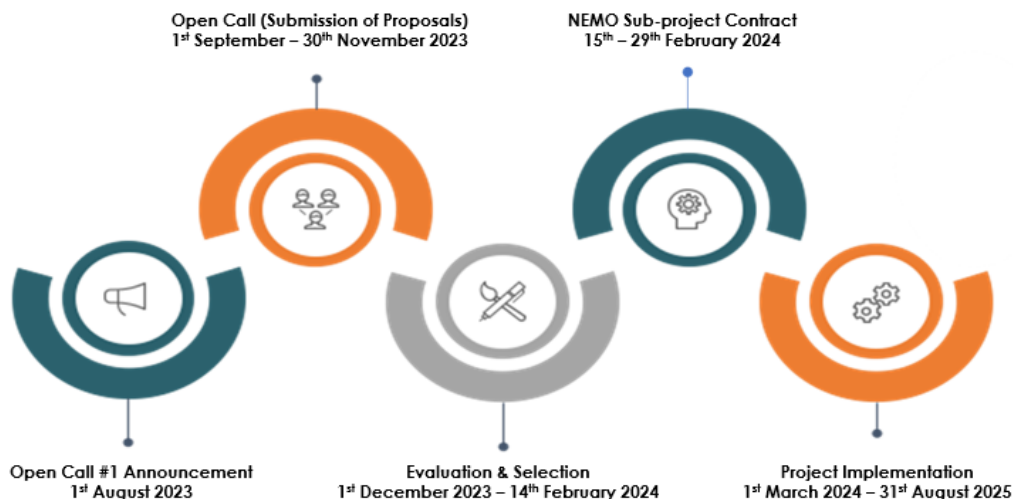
Open Call (Submission of Proposals)
1$^{st}$ September – 30$^{th}$ November 2023

NEMO Sub-project Contract
15$^{th}$ – 29$^{th}$ February 2024

Open Call #1 Announcement
1$^{st}$ August 2023

Evaluation & Selection
1$^{st}$ December 2023 – 14$^{th}$ February 2024

Project Implementation
1$^{st}$ March 2024 – 31$^{st}$ August 2025